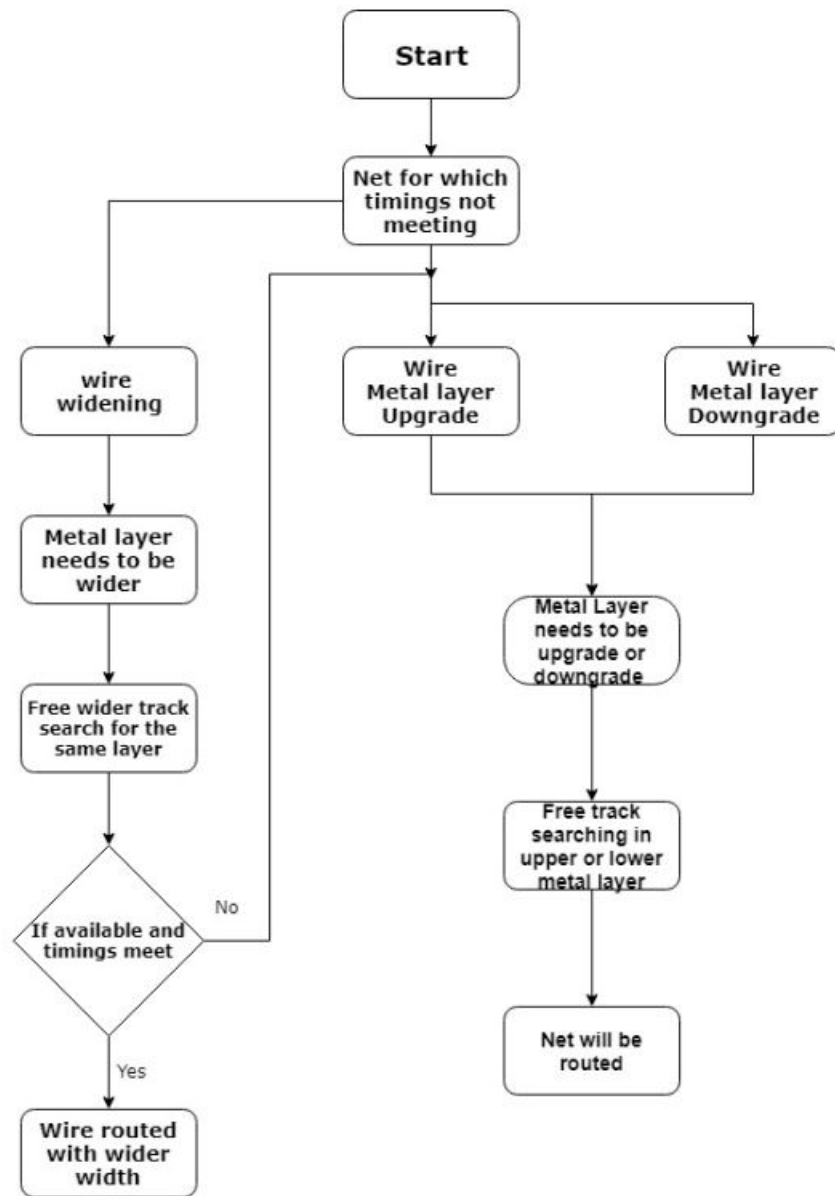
Start

Net for which timings not meeting

wire widening

Wire Metal layer Upgrade

Wire Metal layer Downgrade

Metal layer needs to be wider

Metal Layer needs to be upgrade or downgrade

Free wider track search for the same layer

Free track searching in upper or lower metal layer

No

If available and timings meet

Net will be routed

Yes

Wire routed with wider width